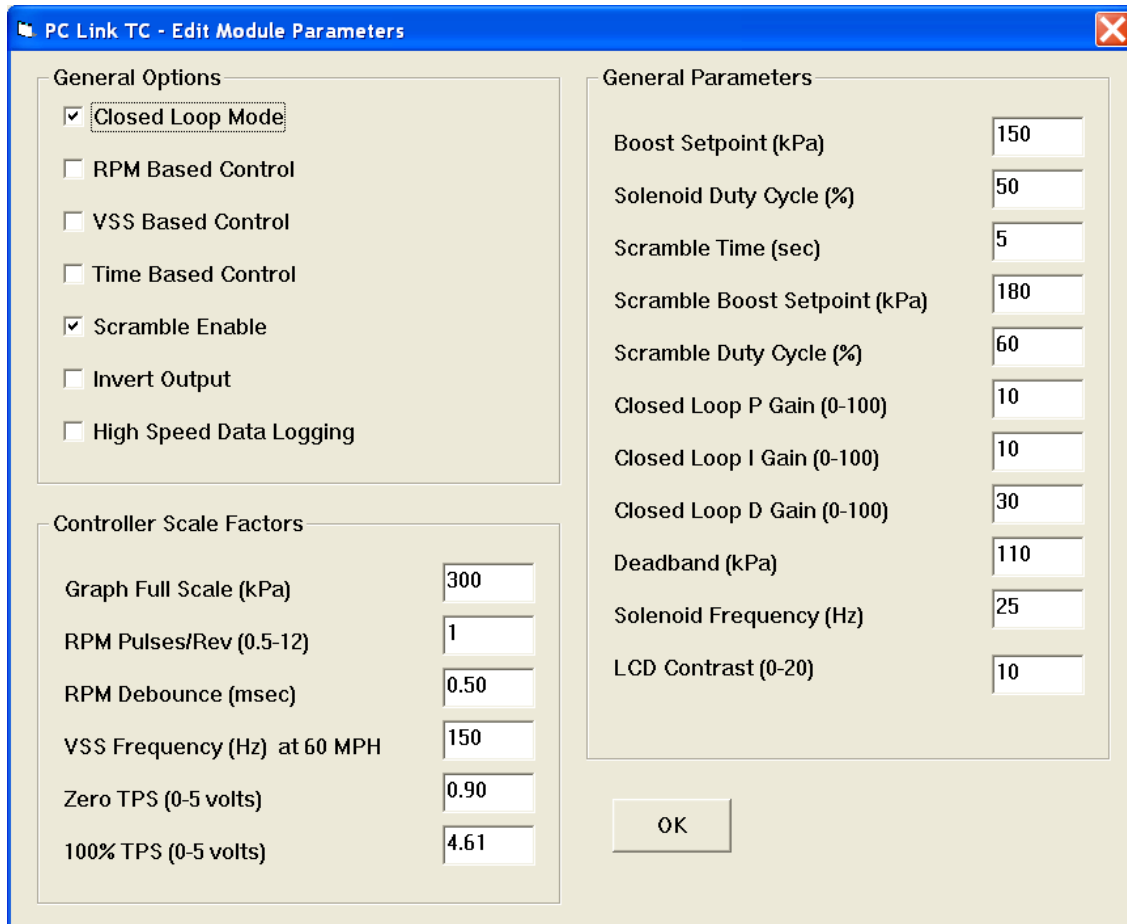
PC Link TC - Edit Module Parameters

General Options
☑ Closed Loop Mode
☐ RPM Based Control
☐ VSS Based Control
☐ Time Based Control
☑ Scramble Enable
☐ Invert Output
☐ High Speed Data Logging

Controller Scale Factors
| | |
|---|---|
| Graph Full Scale (kPa) | 300 |
| RPM Pulses/Rev (0.5-12) | 1 |
| RPM Debounce (msec) | 0.50 |
| VSS Frequency (Hz) at 60 MPH | 150 |
| Zero TPS (0-5 volts) | 0.90 |
| 100% TPS (0-5 volts) | 4.61 |

General Parameters
| | |
|---|---|
| Boost Setpoint (kPa) | 150 |
| Solenoid Duty Cycle (%) | 50 |
| Scramble Time (sec) | 5 |
| Scramble Boost Setpoint (kPa) | 180 |
| Scramble Duty Cycle (%) | 60 |
| Closed Loop P Gain (0-100) | 10 |
| Closed Loop I Gain (0-100) | 10 |
| Closed Loop D Gain (0-100) | 30 |
| Deadband (kPa) | 110 |
| Solenoid Frequency (Hz) | 25 |
| LCD Contrast (0-20) | 10 |

OK